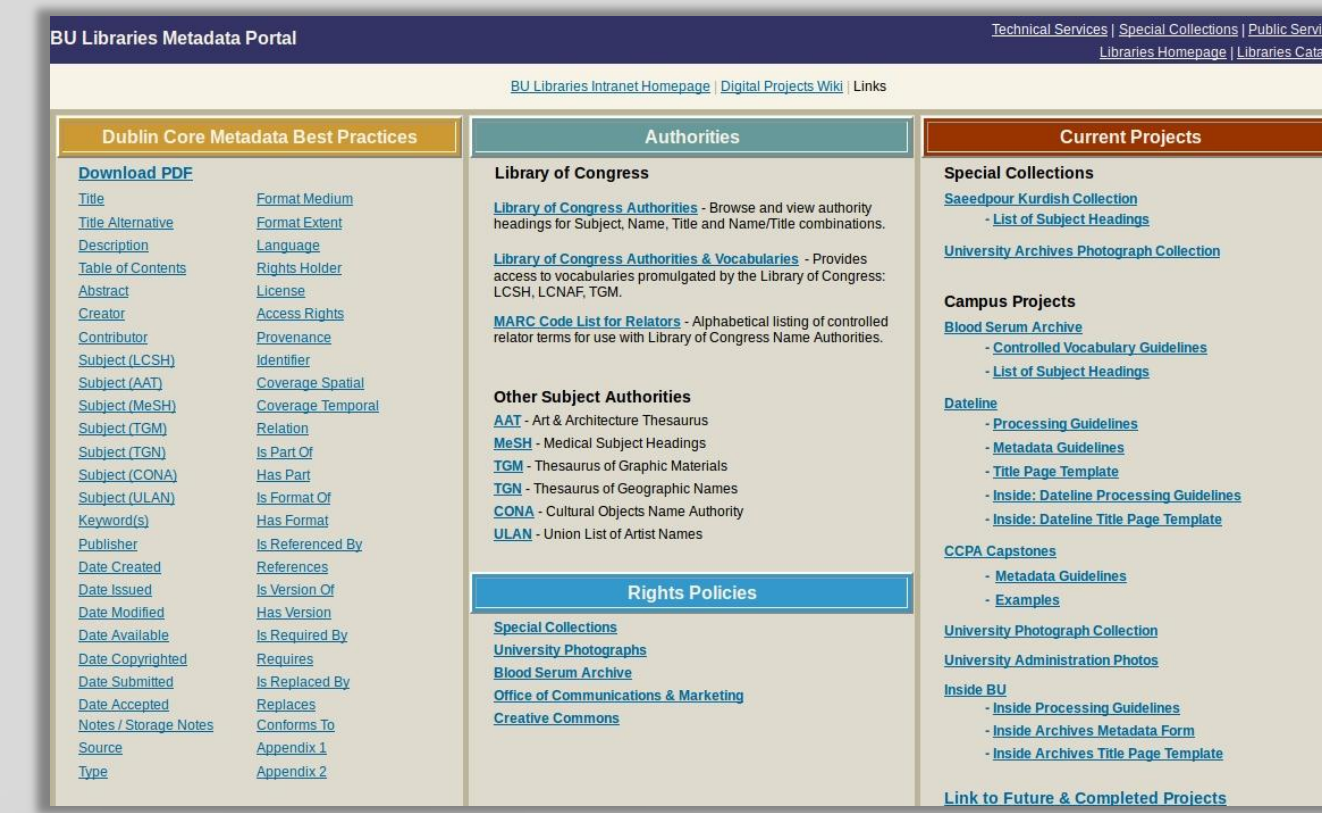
BU Libraries Metadata Portal

Technical Services | Special Collections | Public Servi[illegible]
Libraries Homepage | Libraries Cata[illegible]

BU Libraries Intranet Homepage | Digital Projects Wiki | Links

Dublin Core Metadata Best Practices

Download PDF

Title
Title Alternative
Description
Table of Contents
Abstract
Creator
Contributor
Subject (LCSH)
Subject (AAT)
Subject (MeSH)
Subject (TGM)
Subject (TGN)
Subject (CONA)
Subject (ULAN)
Keyword(s)
Publisher
Date Created
Date Issued
Date Modified
Date Available
Date Copyrighted
Date Submitted
Date Accepted
Notes / Storage Notes
Source
Type

Format Medium
Format Extent
Language
Rights Holder
License
Access Rights
Provenance
Identifier
Coverage Spatial
Coverage Temporal
Relation
Is Part Of
Has Part
Is Format Of
Has Format
Is Referenced By
References
Is Version Of
Has Version
Is Required By
Requires
Is Replaced By
Replaces
Conforms To
Appendix 1
Appendix 2

Authorities

Library of Congress

Library of Congress Authorities - Browse and view authority headings for Subject, Name, Title and Name/Title combinations.

Library of Congress Authorities & Vocabularies - Provides access to vocabularies promulgated by the Library of Congress: LCSH, LCNAF, TGM.

MARC Code List for Relators - Alphabetical listing of controlled relator terms for use with Library of Congress Name Authorities.

Other Subject Authorities
AAT - Art & Architecture Thesaurus
MeSH - Medical Subject Headings
TGM - Thesaurus of Graphic Materials
TGN - Thesaurus of Geographic Names
CONA - Cultural Objects Name Authority
ULAN - Union List of Artist Names

Rights Policies

Special Collections
University Photographs
Blood Serum Archive
Office of Communications & Marketing
Creative Commons

Current Projects

Special Collections
Saeedpour Kurdish Collection
- List of Subject Headings
University Archives Photograph Collection

Campus Projects
Blood Serum Archive
- Controlled Vocabulary Guidelines
- List of Subject Headings
Dateline
- Processing Guidelines
- Metadata Guidelines
- Title Page Template
- Inside: Dateline Processing Guidelines
- Inside: Dateline Title Page Template
CCPA Capstones
- Metadata Guidelines
- Examples
University Photograph Collection
University Administration Photos
Inside BU
- Inside Processing Guidelines
- Inside Archives Metadata Form
- Inside Archives Title Page Template

Link to Future & Completed Projects